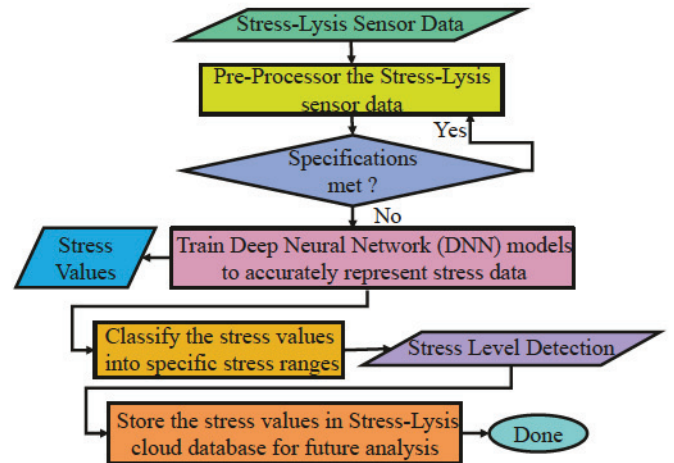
Stress-Lysis Sensor Data

Pre-Processor the Stress-Lysis sensor data

Yes

Specifications met ?

No

Stress Values

Train Deep Neural Network (DNN) models to accurately represent stress data

Classify the stress values into specific stress ranges

Stress Level Detection

Store the stress values in Stress-Lysis cloud database for future analysis

Done